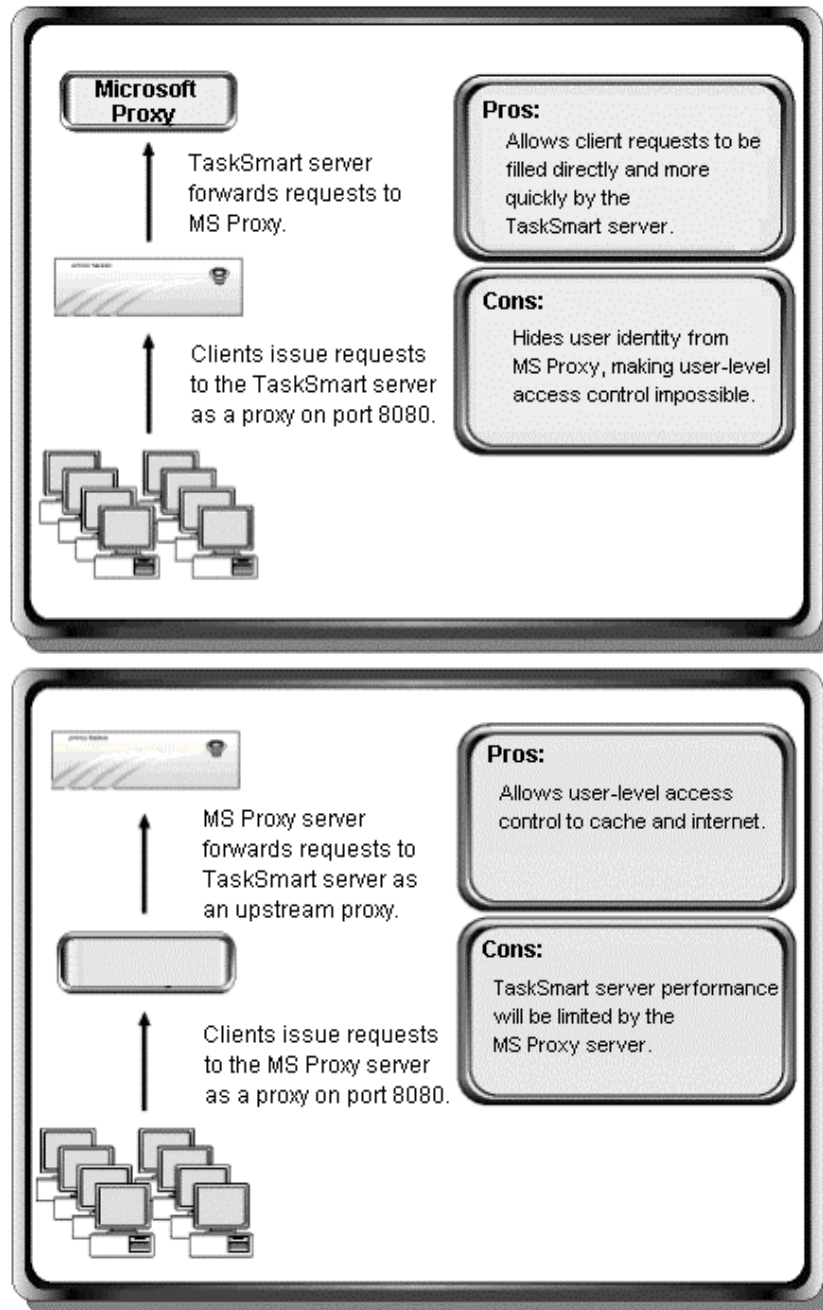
Microsoft Proxy

TaskSmart server forwards requests to MS Proxy.

Clients issue requests to the TaskSmart server as a proxy on port 8080.

Pros:
Allows client requests to be filled directly and more quickly by the TaskSmart server.

Cons:
Hides user identity from MS Proxy, making user-level access control impossible.

MS Proxy server forwards requests to TaskSmart server as an upstream proxy.

Clients issue requests to the MS Proxy server as a proxy on port 8080.

Pros:
Allows user-level access control to cache and internet.

Cons:
TaskSmart server performance will be limited by the MS Proxy server.